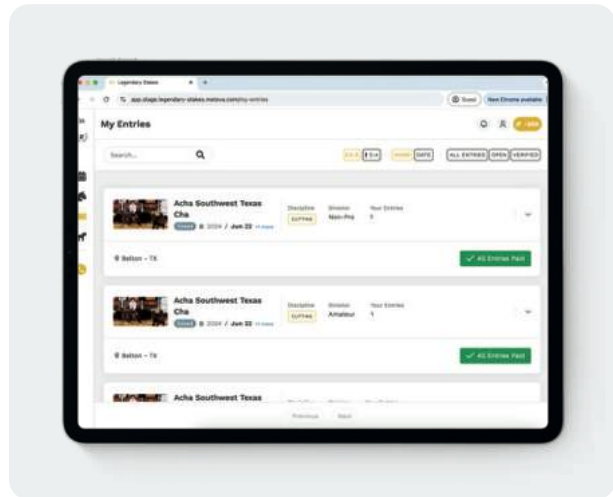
Legendary Stakes

app.stage.legendary-stakes.metova.com/my-entries

Guest

New Chrome available

My Entries

Search...

ALL ENTRIES

OPEN

VERIFIED

DATE

Acha Southwest Texas Cha

2024 / Jun 22

Discipline

CUTTING

Division

Non-Pro

Your Entries

1

Belton - TX

All Entries Paid

Acha Southwest Texas Cha

2024 / Jun 22

Discipline

CUTTING

Division

Amateur

Your Entries

1

Belton - TX

All Entries Paid

Acha Southwest Texas

Previous

Next